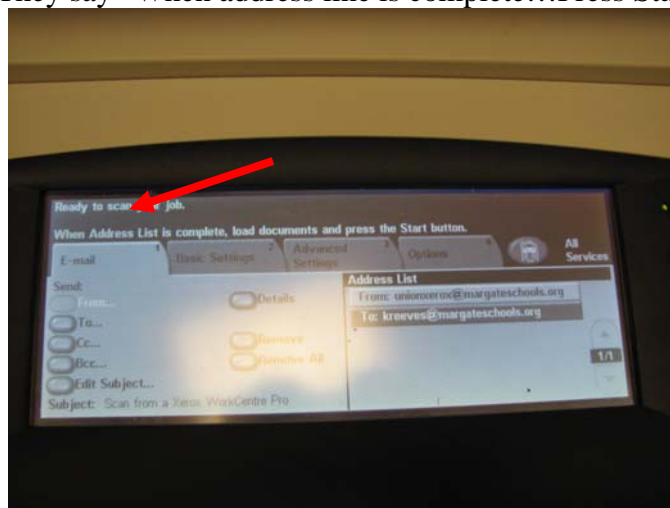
They say "When address line is complete…Press St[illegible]

Ready to scan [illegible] job.

When Address List is complete, load documents and press the Start button.

E-mail 1 | Basic Settings 2 | Advanced Settings 3 | Options 4 | All Services

Send:
From...
To...
Cc...
Bcc...
Edit Subject...

Details
Remove
Remove All

Subject: Scan from a Xerox WorkCentre Pro

Address List
From: unionxerox@margateschools.org
To: kreeves@margateschools.org

1/1